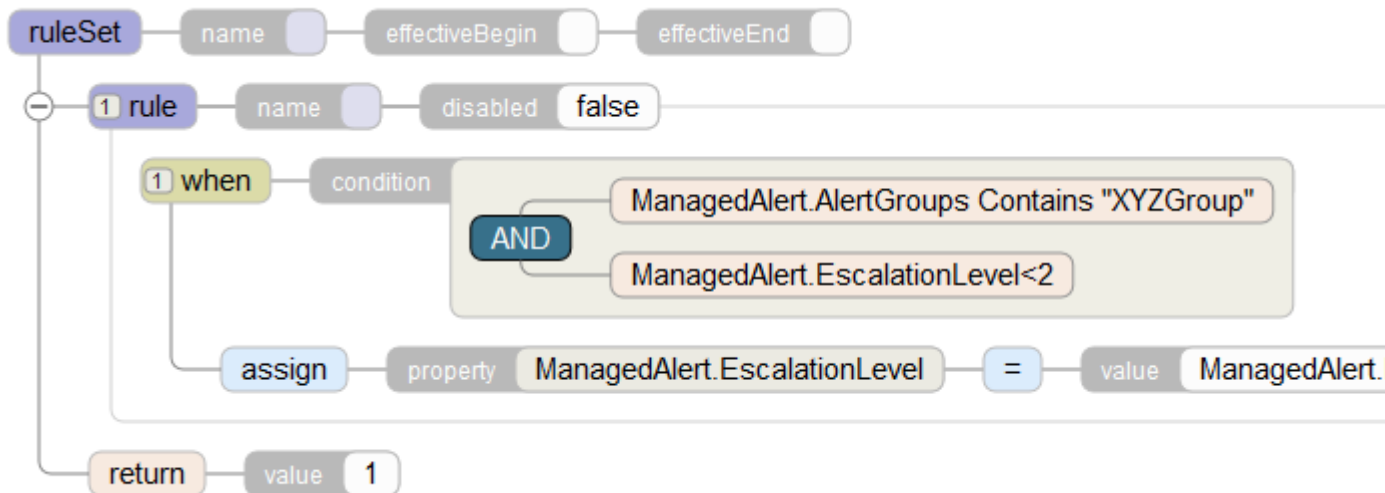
ruleSet name effectiveBegin effectiveEnd

1 rule name disabled false

1 when condition

AND

ManagedAlert.AlertGroups Contains "XYZGroup"

ManagedAlert.EscalationLevel<2

assign property ManagedAlert.EscalationLevel = value ManagedAlert.

return value 1